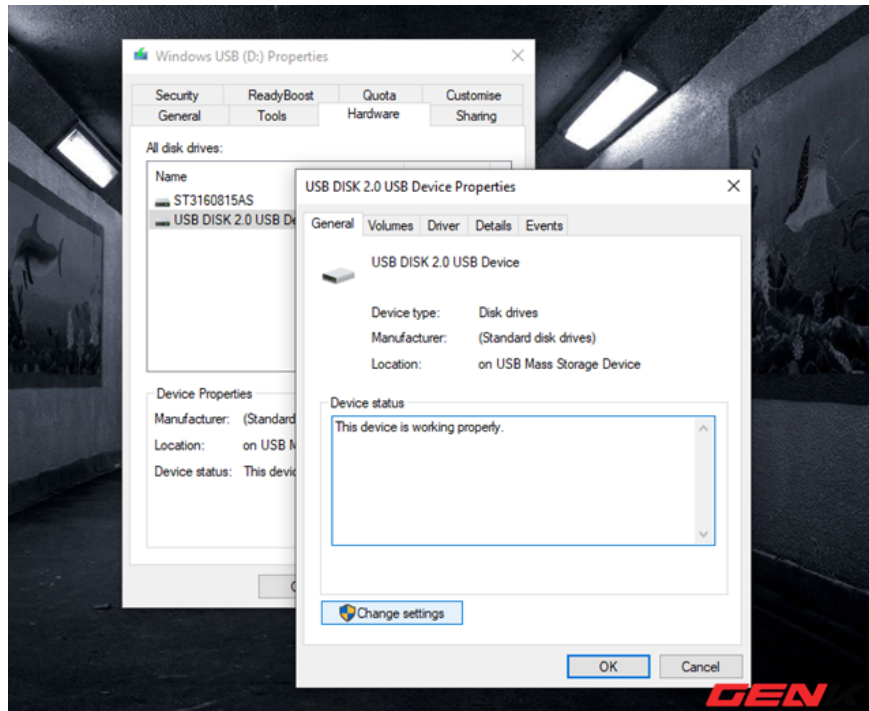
Windows USB (D:) Properties

Security | ReadyBoost | Quota | Customise
General | Tools | Hardware | Sharing

All disk drives:

Name
ST3160815AS
USB DISK 2.0 USB De

Device Properties
Manufacturer: (Standard
Location: on USB M
Device status: This devic

USB DISK 2.0 USB Device Properties

General | Volumes | Driver | Details | Events

USB DISK 2.0 USB Device

Device type: Disk drives
Manufacturer: (Standard disk drives)
Location: on USB Mass Storage Device

Device status
This device is working properly.

Change settings

OK
Cancel

GEN